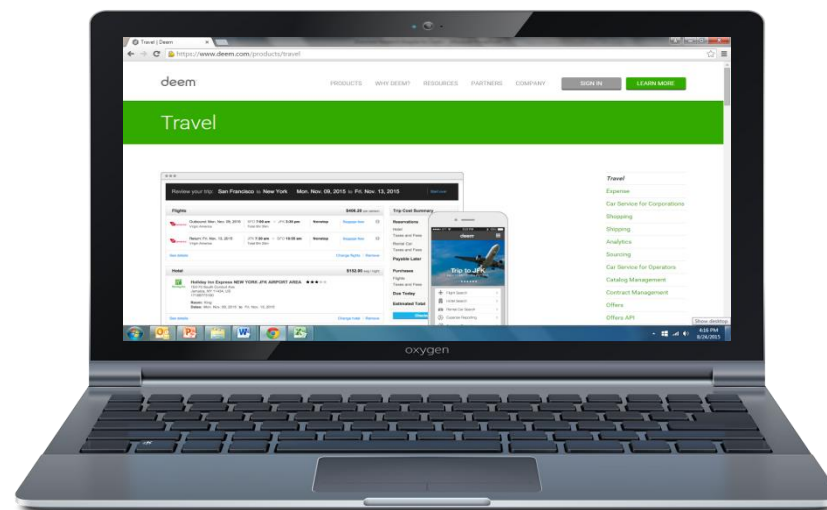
Travel | Deem
https://www.deem.com/products/travel

deem

PRODUCTS WHY DEEM? RESOURCES PARTNERS COMPANY SIGN IN LEARN MORE

Travel

Review your trip: San Francisco to New York Mon. Nov. 09, 2015 to Fri. Nov. 13, 2015

Flights

Hotel

Holiday Inn Express NEW YORK JFK AIRPORT AREA

Trip Cost Summary

Reservations

Payable Later

Purchases

Due Today

Estimated Total

deem

Trip to JFK

Travel
Expense
Car Service for Corporations
Shopping
Shipping
Analytics
Sourcing
Car Service for Operators
Catalog Management
Contract Management
Offers
Offers API

Show desktop
4:55 PM
8/24/2015

oxygen